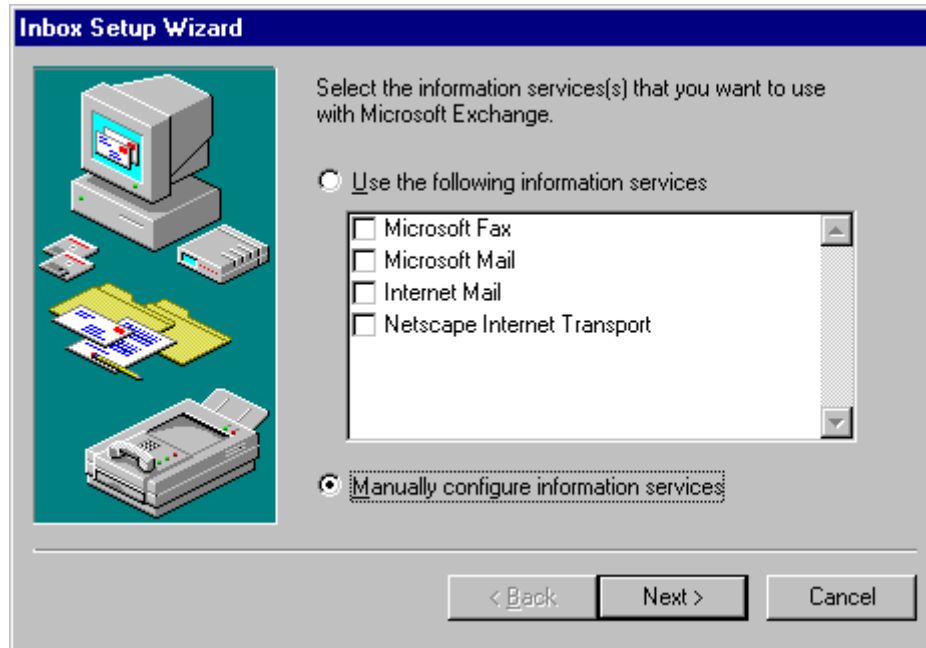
Inbox Setup Wizard

Select the information services(s) that you want to use with Microsoft Exchange.

Use the following information services

Microsoft Fax
Microsoft Mail
Internet Mail
Netscape Internet Transport

Manually configure information services

< Back
Next >
Cancel